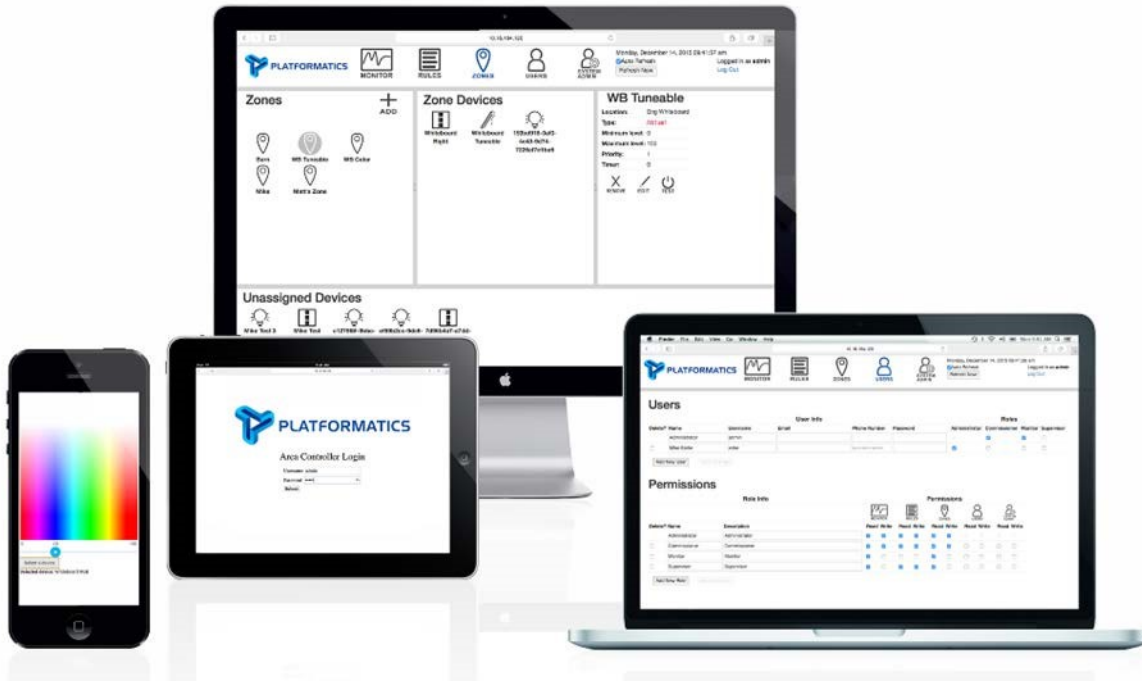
PLATFORMATICS MONITOR RULES ZONES USERS SYSTEM ADMIN

Monday, December 14, 2015 09:41:37 am
Auto Refresh
Refresh Now
Logged in as admin
Log Out

Zones
ADD
Barn
WB Tuneable
WB Cube
Mike
Matt's Zone

Zone Devices
Whiteboard Right
Whiteboard Tuneable
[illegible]

WB Tuneable
Location: Eng Whiteboard
Type: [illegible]
Minimum level: 0
Maximum level: 100
Priority: 1
Timer: 0
REMOVE EDIT TEST

Unassigned Devices
Mike Test 3
Mike Test
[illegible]
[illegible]
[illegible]

PLATFORMATICS
Area Controller Login
Username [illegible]
Password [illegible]
Submit

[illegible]

PLATFORMATICS MONITOR RULES ZONES USERS SYSTEM ADMIN

Users
User Info
Roles
Delete? Name Username Email Phone Number Password Administrator Commissioner Monitor Supervisor
Administrator admin
Mike Burke mike
Add New User

Permissions
Role Info
Permissions
Delete? Name Description Read Write Read Write Read Write Read Write Read Write
Administrator Administrator
Commissioner Commissioner
Monitor Monitor
Supervisor Supervisor
Add New Role